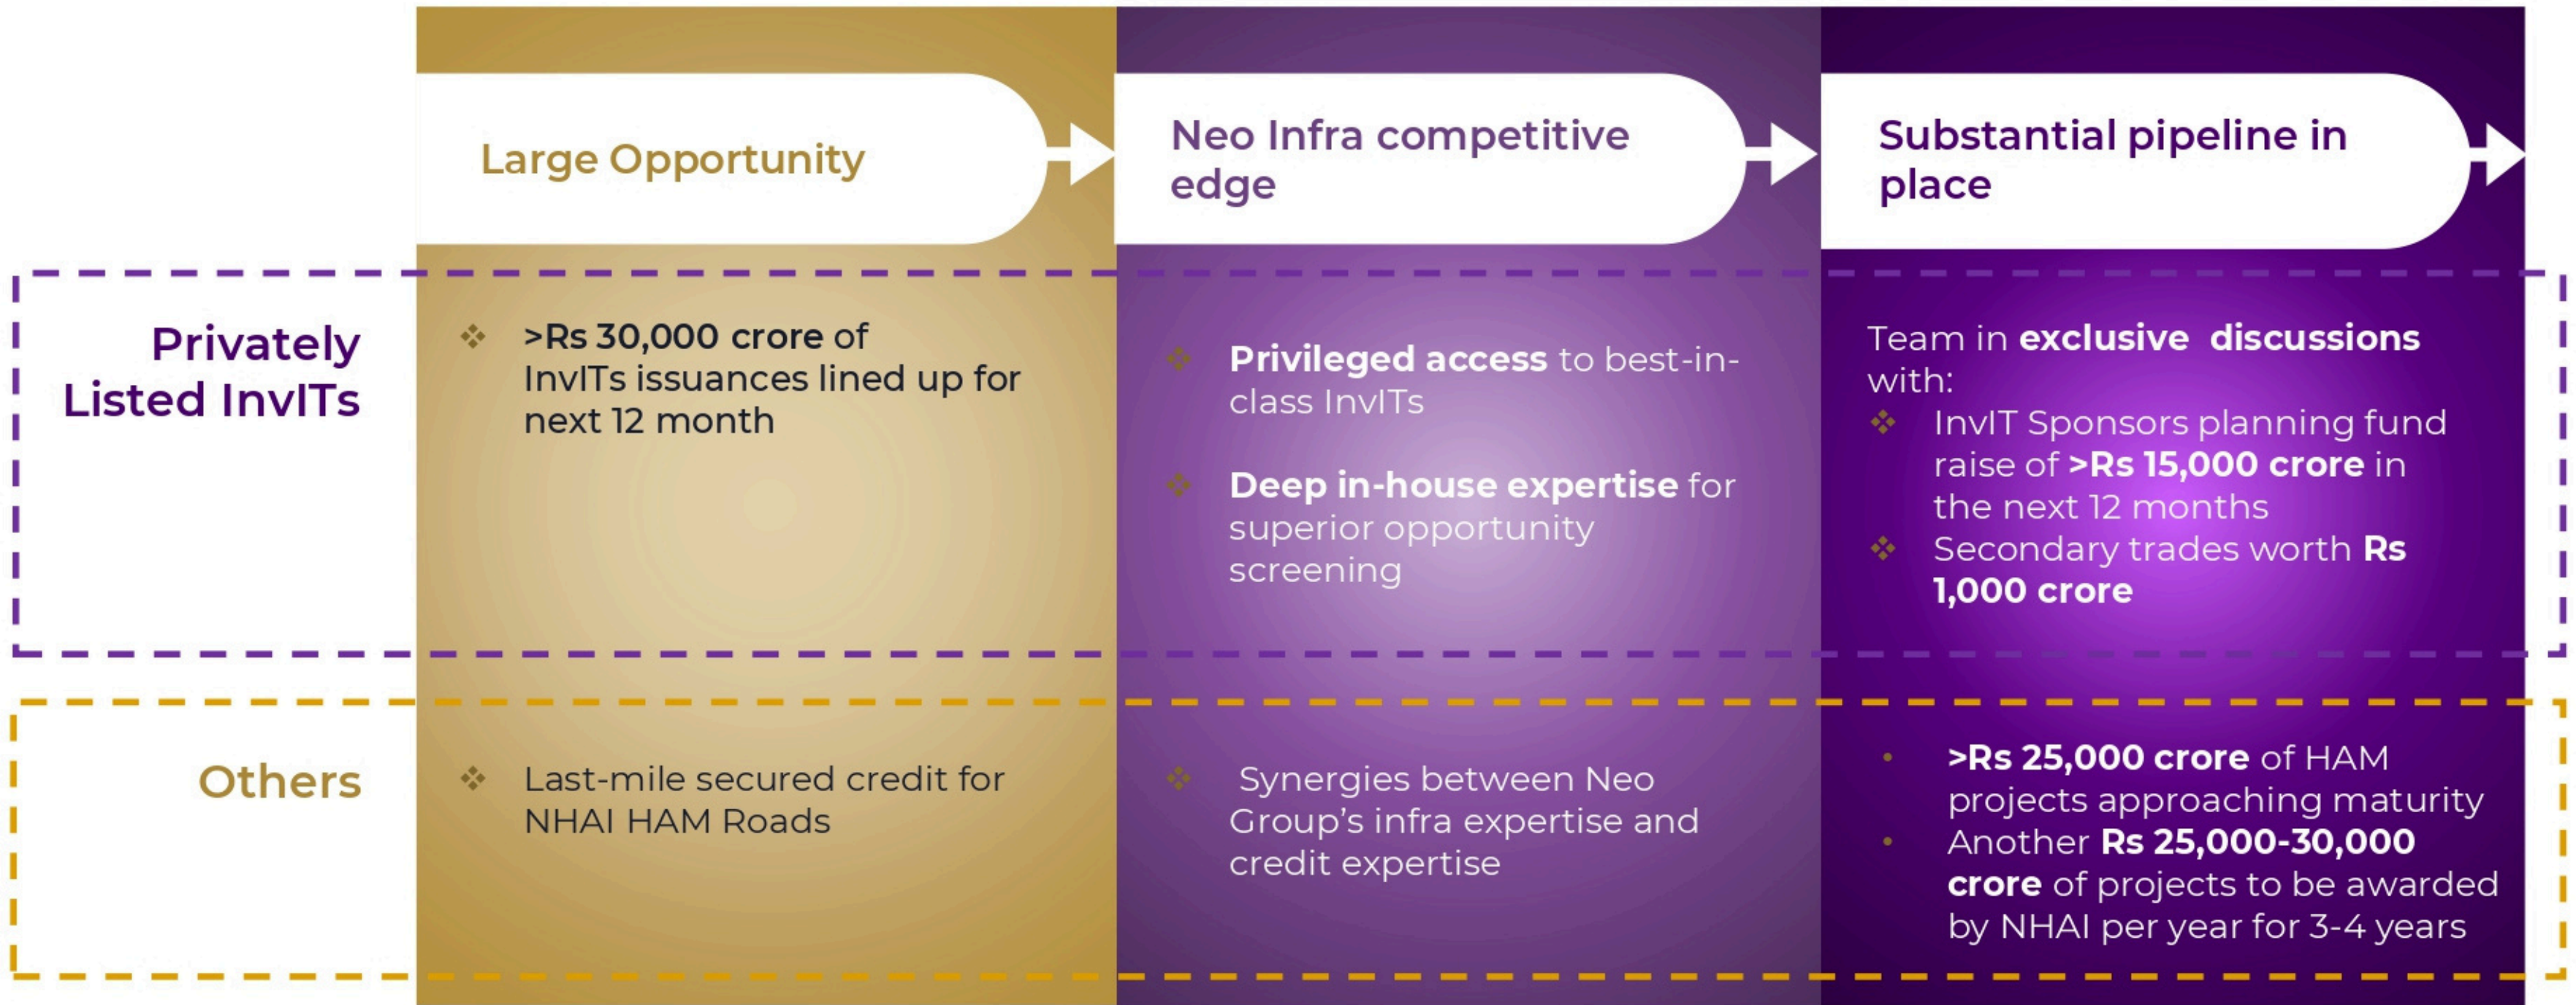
| | Large Opportunity | Neo Infra competitive edge | Substantial pipeline in place |
|---|---|---|---|
| Privately Listed InvITs | ❖ >Rs 30,000 crore of InvITs issuances lined up for next 12 month | ❖ Privileged access to best-in-class InvITs<br>❖ Deep in-house expertise for superior opportunity screening | Team in exclusive discussions with:<br>❖ InvIT Sponsors planning fund raise of >Rs 15,000 crore in the next 12 months<br>❖ Secondary trades worth Rs 1,000 crore |
| Others | ❖ Last-mile secured credit for NHAI HAM Roads | ❖ Synergies between Neo Group's infra expertise and credit expertise | • >Rs 25,000 crore of HAM projects approaching maturity<br>• Another Rs 25,000-30,000 crore of projects to be awarded by NHAI per year for 3-4 years |